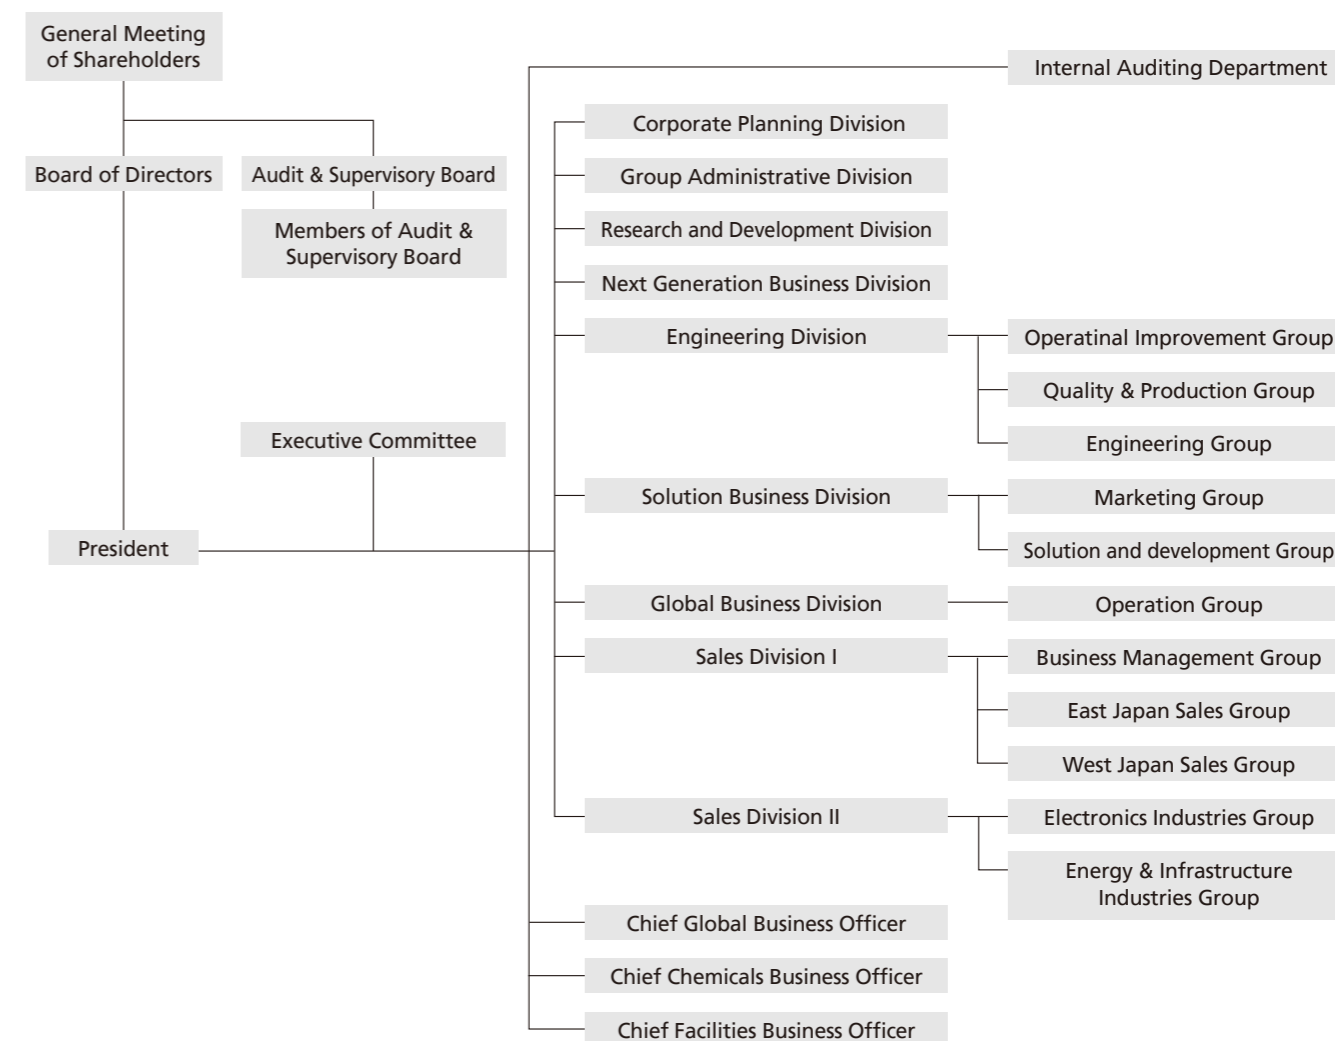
General Meeting of Shareholders

Board of Directors

Audit & Supervisory Board

Members of Audit & Supervisory Board

Executive Committee

President

Internal Auditing Department

Corporate Planning Division

Group Administrative Division

Research and Development Division

Next Generation Business Division

Engineering Division

Operatinal Improvement Group

Quality & Production Group

Engineering Group

Solution Business Division

Marketing Group

Solution and development Group

Global Business Division

Operation Group

Sales Division I

Business Management Group

East Japan Sales Group

West Japan Sales Group

Sales Division II

Electronics Industries Group

Energy & Infrastructure Industries Group

Chief Global Business Officer

Chief Chemicals Business Officer

Chief Facilities Business Officer